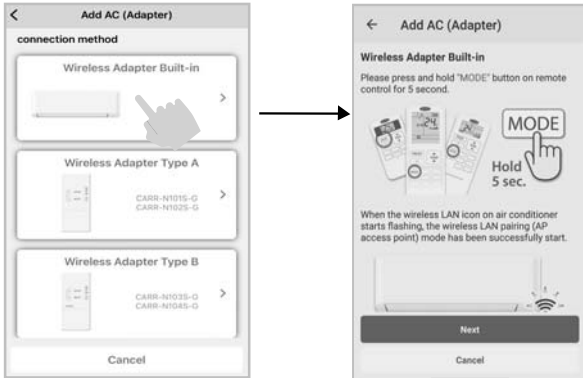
<

Add AC (Adapter)

connection method

Wireless Adapter Built-in

>

Wireless Adapter Type A

CARR-N101S-G
CARR-N102S-G

>

Wireless Adapter Type B

CARR-N103S-G
CARR-N104S-G

>

Cancel

←

Add AC (Adapter)

Wireless Adapter Built-in

Please press and hold "MODE" button on remote control for 5 second.

MODE

Hold 5 sec.

When the wireless LAN icon on air conditioner starts flashing, the wireless LAN pairing (AP access point) mode has been successfully start.

Next

Cancel